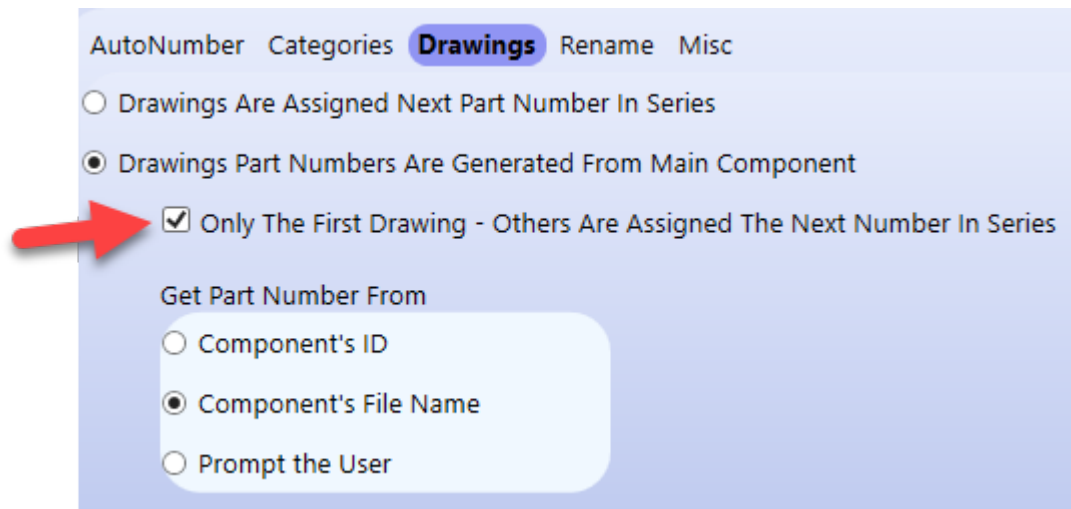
AutoNumber Categories Drawings Rename Misc

Drawings Are Assigned Next Part Number In Series

Drawings Part Numbers Are Generated From Main Component

Only The First Drawing - Others Are Assigned The Next Number In Series

Get Part Number From

Component's ID

Component's File Name

Prompt the User